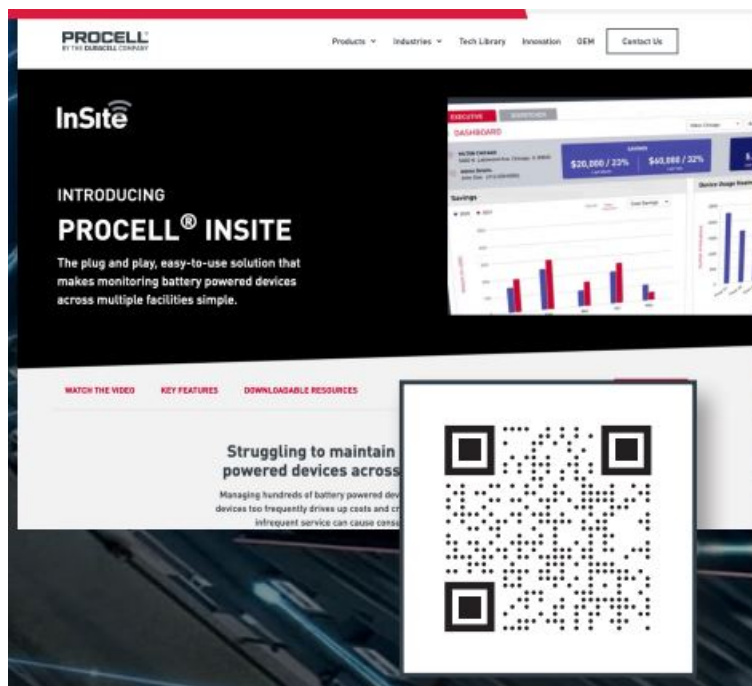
PROCELL
BY THE DURACELL COMPANY

Products ˅ Industries ˅ Tech Library Innovation OEM Contact Us

InSite

INTRODUCING

PROCELL® INSITE

The plug and play, easy-to-use solution that makes monitoring battery powered devices across multiple facilities simple.

EXECUTIVE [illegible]
DASHBOARD
$20,000 / 23% $60,000 / 32%
Savings
Device Usage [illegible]

WATCH THE VIDEO KEY FEATURES DOWNLOADABLE RESOURCES

Struggling to maintain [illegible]
powered devices across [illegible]

Managing hundreds of battery powered dev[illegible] devices too frequently drives up costs and c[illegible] infrequent service can cause cons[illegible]